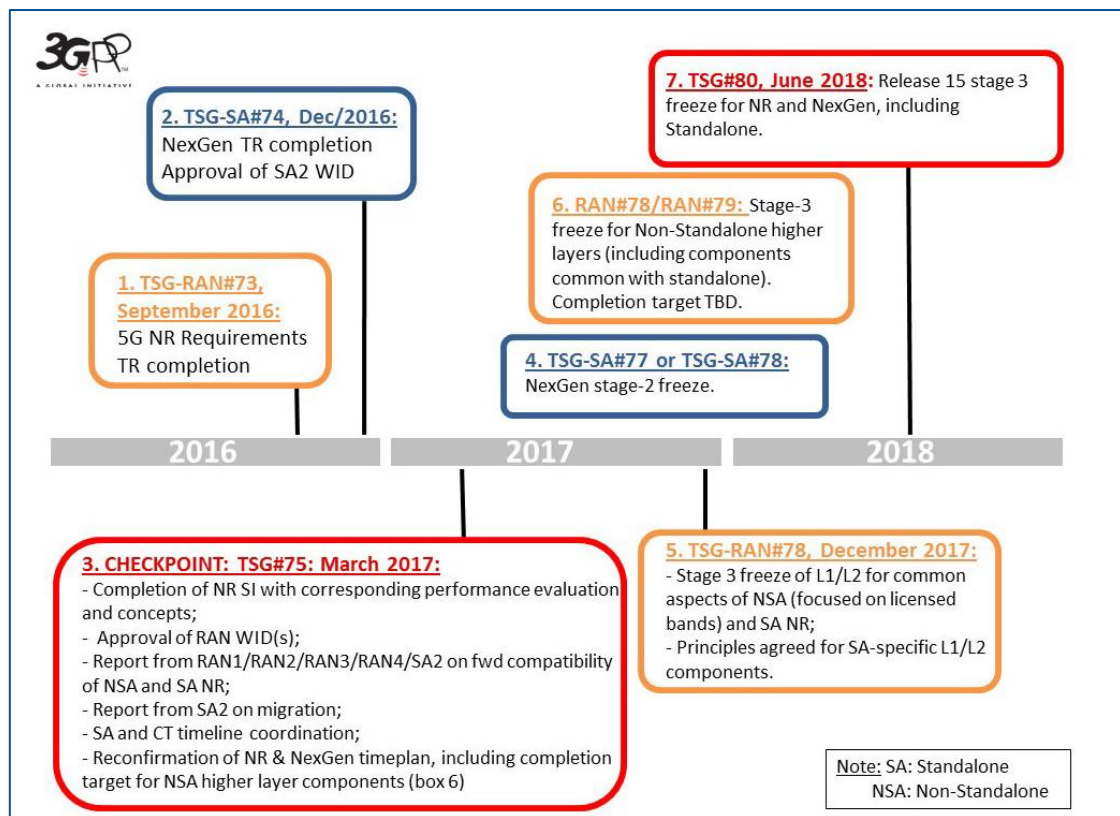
3GPP
A GLOBAL INITIATIVE

2. TSG-SA#74, Dec/2016:
NexGen TR completion
Approval of SA2 WID

7. TSG#80, June 2018: Release 15 stage 3 freeze for NR and NexGen, including Standalone.

6. RAN#78/RAN#79: Stage-3 freeze for Non-Standalone higher layers (including components common with standalone). Completion target TBD.

1. TSG-RAN#73, September 2016:
5G NR Requirements TR completion

4. TSG-SA#77 or TSG-SA#78:
NexGen stage-2 freeze.

2016

2017

2018

3. CHECKPOINT: TSG#75: March 2017:
- Completion of NR SI with corresponding performance evaluation and concepts;
- Approval of RAN WID(s);
- Report from RAN1/RAN2/RAN3/RAN4/SA2 on fwd compatibility of NSA and SA NR;
- Report from SA2 on migration;
- SA and CT timeline coordination;
- Reconfirmation of NR & NexGen timeplan, including completion target for NSA higher layer components (box 6)

5. TSG-RAN#78, December 2017:
- Stage 3 freeze of L1/L2 for common aspects of NSA (focused on licensed bands) and SA NR;
- Principles agreed for SA-specific L1/L2 components.

Note: SA: Standalone
NSA: Non-Standalone